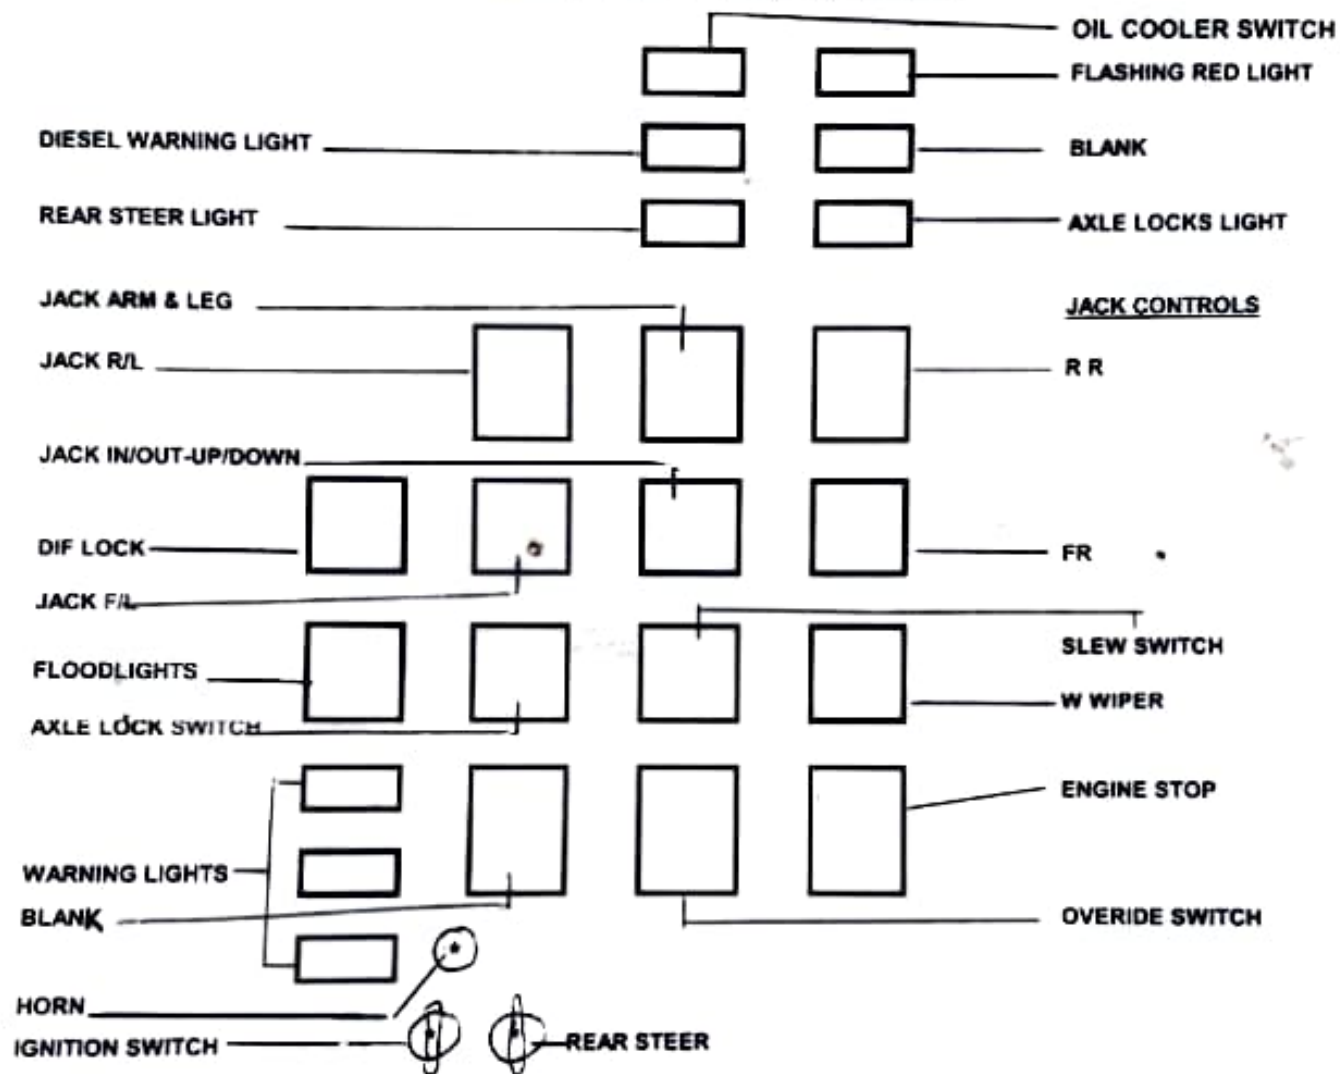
OIL COOLER SWITCH
FLASHING RED LIGHT
DIESEL WARNING LIGHT
BLANK
REAR STEER LIGHT
AXLE LOCKS LIGHT
JACK ARM & LEG
JACK CONTROLS
JACK R/L
R R
JACK IN/OUT-UP/DOWN
DIF LOCK
FR
JACK F/L
SLEW SWITCH
FLOODLIGHTS
W WIPER
AXLE LOCK SWITCH
ENGINE STOP
WARNING LIGHTS
BLANK
OVERIDE SWITCH
HORN
IGNITION SWITCH
REAR STEER